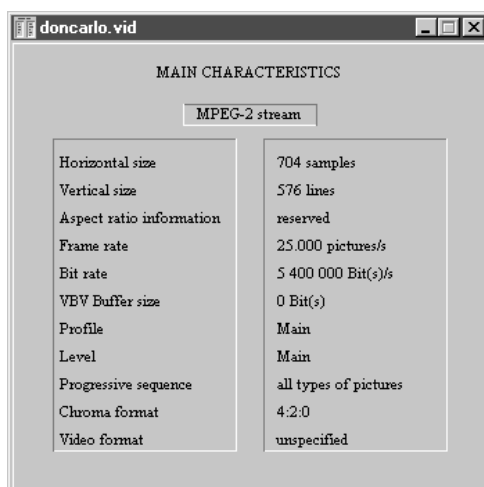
doncarlo.vid

MAIN CHARACTERISTICS

MPEG-2 stream

| | |
|---|---|
| Horizontal size | 704 samples |
| Vertical size | 576 lines |
| Aspect ratio information | reserved |
| Frame rate | 25.000 pictures/s |
| Bit rate | 5 400 000 Bit(s)/s |
| VBV Buffer size | 0 Bit(s) |
| Profile | Main |
| Level | Main |
| Progressive sequence | all types of pictures |
| Chroma format | 4:2:0 |
| Video format | unspecified |